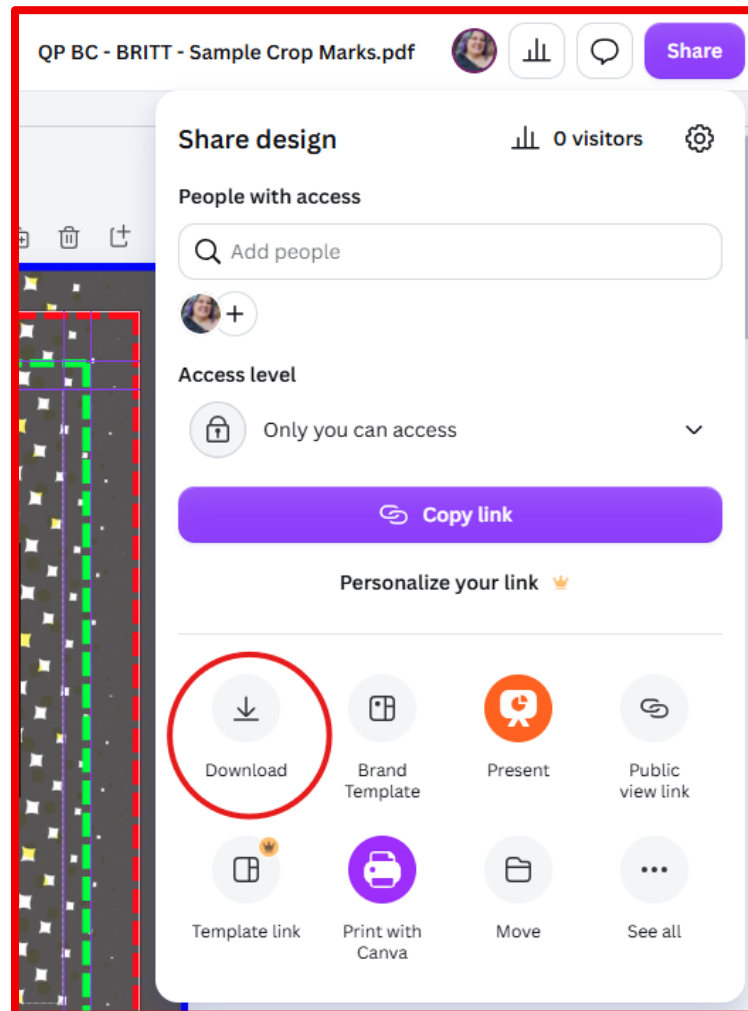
QP BC - BRITT - Sample Crop Marks.pdf

Share

Share design

0 visitors

People with access

Add people

Access level

Only you can access

Copy link

Personalize your link

Download

Brand Template

Present

Public view link

Template link

Print with Canva

Move

See all